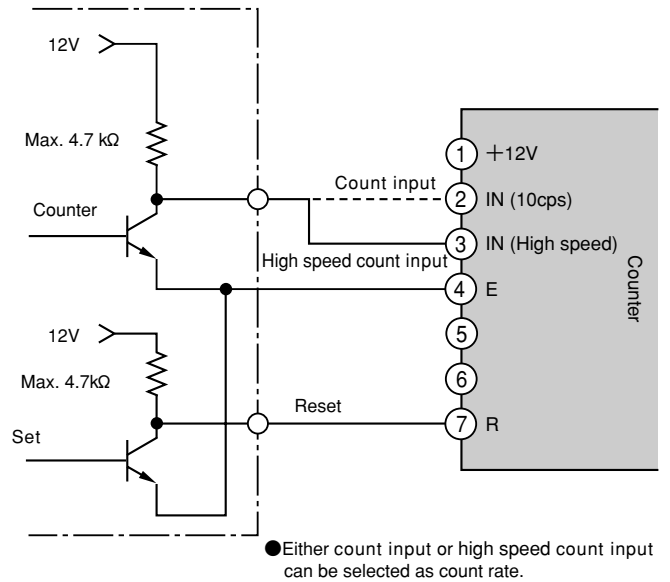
12V

Max. 4.7 kΩ

Counter

12V

Max. 4.7kΩ

Set

Count input

High speed count input

Reset

1 +12V

2 IN (10cps)

3 IN (High speed)

4 E

5

6

7 R

Counter

●Either count input or high speed count input can be selected as count rate.